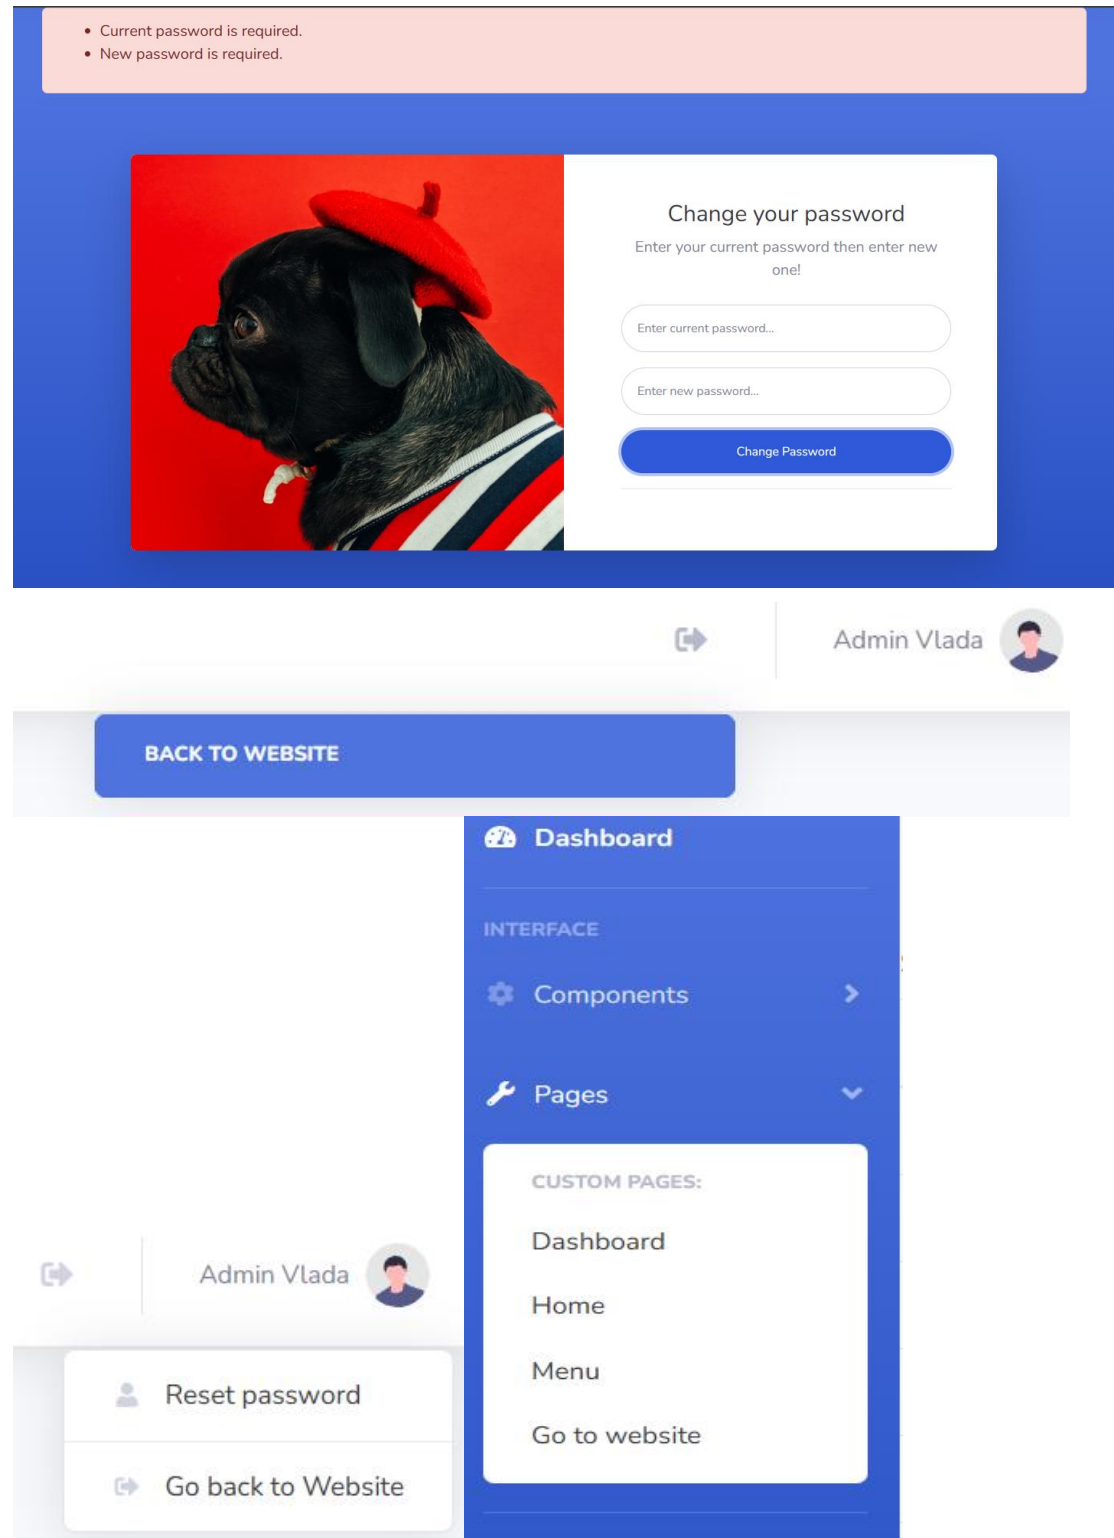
- Current password is required.
- New password is required.

Change your password

Enter your current password then enter new one!

Enter current password...

Enter new password...

Change Password

Admin Vlada

BACK TO WEBSITE

Dashboard

INTERFACE

Components

Pages

CUSTOM PAGES:

Dashboard

Home

Menu

Go to website

Admin Vlada

Reset password

Go back to Website